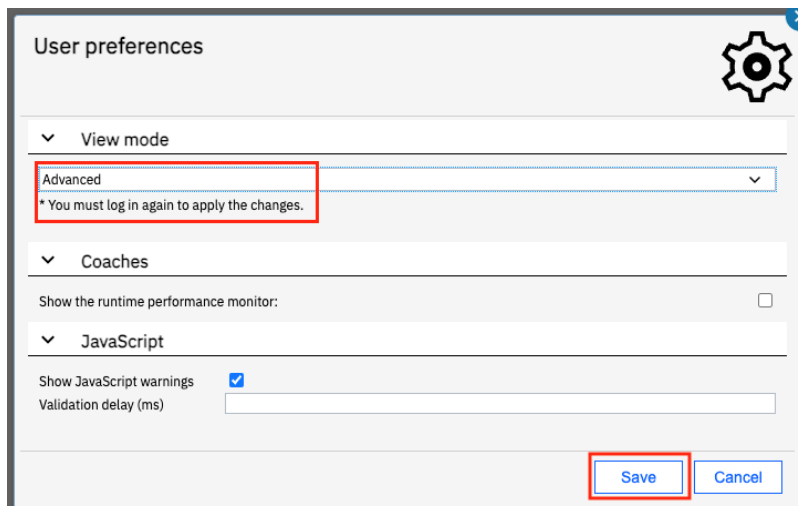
User preferences

View mode

Advanced

* You must log in again to apply the changes.

Coaches

Show the runtime performance monitor:

JavaScript

Show JavaScript warnings

Validation delay (ms)

Save

Cancel